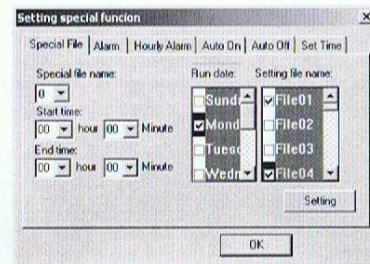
Setting special funcion

Special File | Alarm | Hourly Alarm | Auto On | Auto Off | Set Time

Special file name:
0
Start time:
00 hour 00 Minute
End time:
00 hour 00 Minute

Run date:
Sund
Mond
Tuesd
Wedn

Setting file name:
File01
File02
File03
File04

Setting

OK